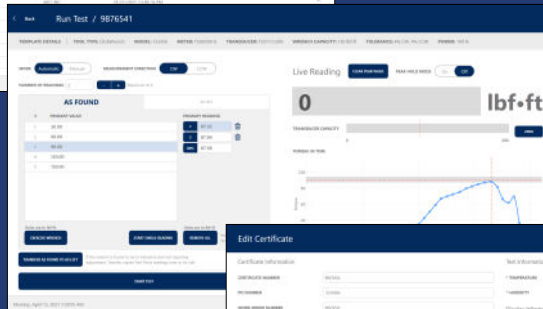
Back Run Test / 9B76541

TEMPLATE DETAILS TOOL TYPE MODEL METER TRANSDUCER WRENCH CAPACITY TOLERANCE POINTS

MODE Automatic Manual MEASUREMENT DIRECTION CW CCW

NUMBER OF READINGS

AS FOUND

| # | TORQUE VALUE | TORQUE READING |
|---|---|---|
| 1 | 30.00 | 97.00 |
| 2 | 60.00 | 97.00 |
| 3 | 90.00 | 97.00 |
| 4 | 120.00 | |
| 5 | 150.00 | |

CHOOSE WRENCH

START SINGLE READING

DELETE ALL

START TEST

Live Reading

PEAK HOLD MODE OFF

0 lbf·ft

TRANSDUCER CAPACITY

TORQUE VS TIME

Edit Certificate

Certificate Information

CERTIFICATE NUMBER

PO NUMBER

Test Information

TEMPERATURE

HUMIDITY